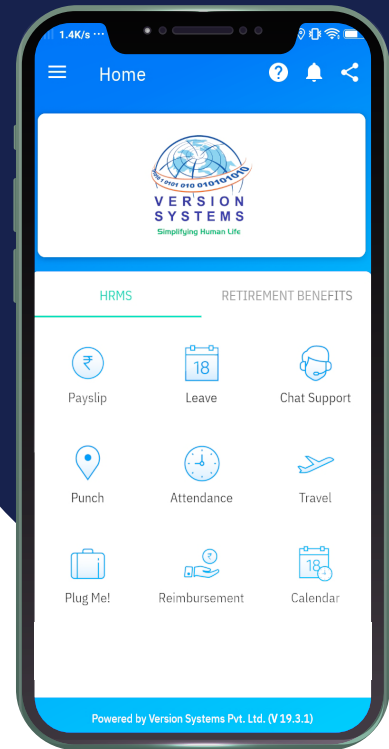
1.4K/s ···

Home

0101 0101 010 010101010

VERSION SYSTEMS

Simplifying Human Life

HRMS

RETIREMENT BENEFITS

₹

Payslip

18

Leave

Chat Support

Punch

Attendance

Travel

Plug Me!

Reimbursement

18

Calendar

Powered by Version Systems Pvt. Ltd. (V 19.3.1)